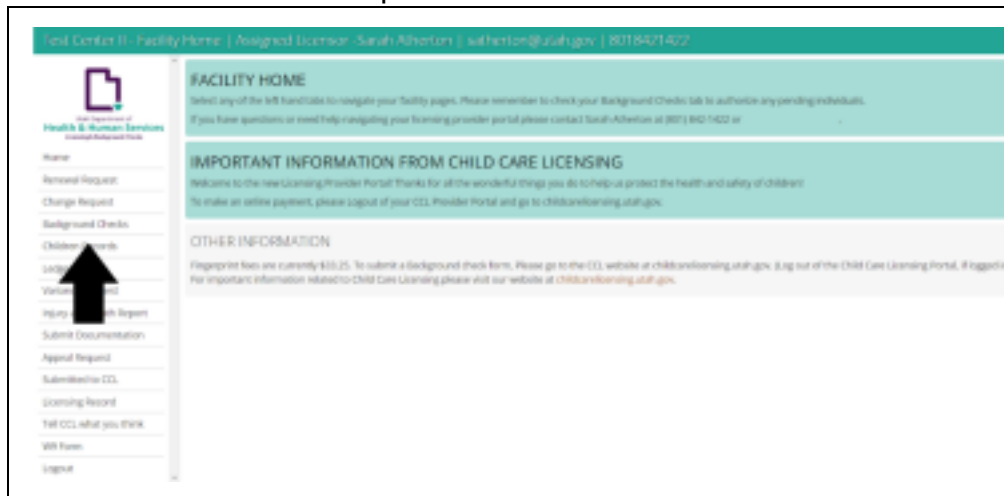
Test Center II - Facility Home | Assigned Licensor - Sarah Atherton | satherton@utah.gov | 8018421422

Utah Department of Health & Human Services

Home
Renewal Request
Change Request
Background Checks
Children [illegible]ords
Lo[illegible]
Varian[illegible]
Injury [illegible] Report
Submit Documentation
Appeal Request
Submitted to CCL
Licensing Record
Tell CCL what you think
WR Form
Logout

FACILITY HOME

Select any of the left hand tabs to navigate your facility pages. Please remember to check your Background Checks tab to authorize any pending individuals.

If you have questions or need help navigating your licensing provider portal please contact Sarah Atherton at (801) 842-1422 or

IMPORTANT INFORMATION FROM CHILD CARE LICENSING

Welcome to the new Licensing Provider Portal! Thanks for all the wonderful things you do to help us protect the health and safety of children!

To make an online payment, please Logout of your CCL Provider Portal and go to childcarelicensing.utah.gov.

OTHER INFORMATION

Fingerprint fees are currently $33.25. To submit a Background check form, Please go to the CCL website at childcarelicensing.utah.gov. (Log out of the Child Care Licensing Portal, if logged i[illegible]

For important information related to Child Care Licensing please visit our website at childcarelicensing.utah.gov.